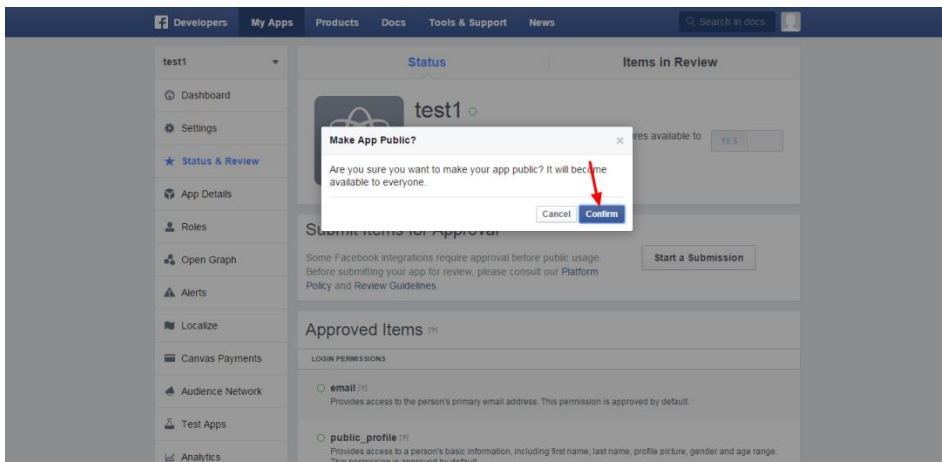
Developers My Apps Products Docs Tools & Support News Search in docs

test1

Dashboard

Settings

Status & Review

App Details

Roles

Open Graph

Alerts

Localize

Canvas Payments

Audience Network

Test Apps

Analytics

Status

Items in Review

test1

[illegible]ires available to

YES

Make App Public?

×

Are you sure you want to make your app public? It will become available to everyone.

Cancel Confirm

Su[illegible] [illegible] for Approval

Some Facebook integrations require approval before public usage. Before submitting your app for review, please consult our Platform Policy and Review Guidelines.

Start a Submission

Approved Items [?]

LOGIN PERMISSIONS

email [?]

Provides access to the person's primary email address. This permission is approved by default.

public_profile [?]

Provides access to a person's basic information, including first name, last name, profile picture, gender and age range. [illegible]